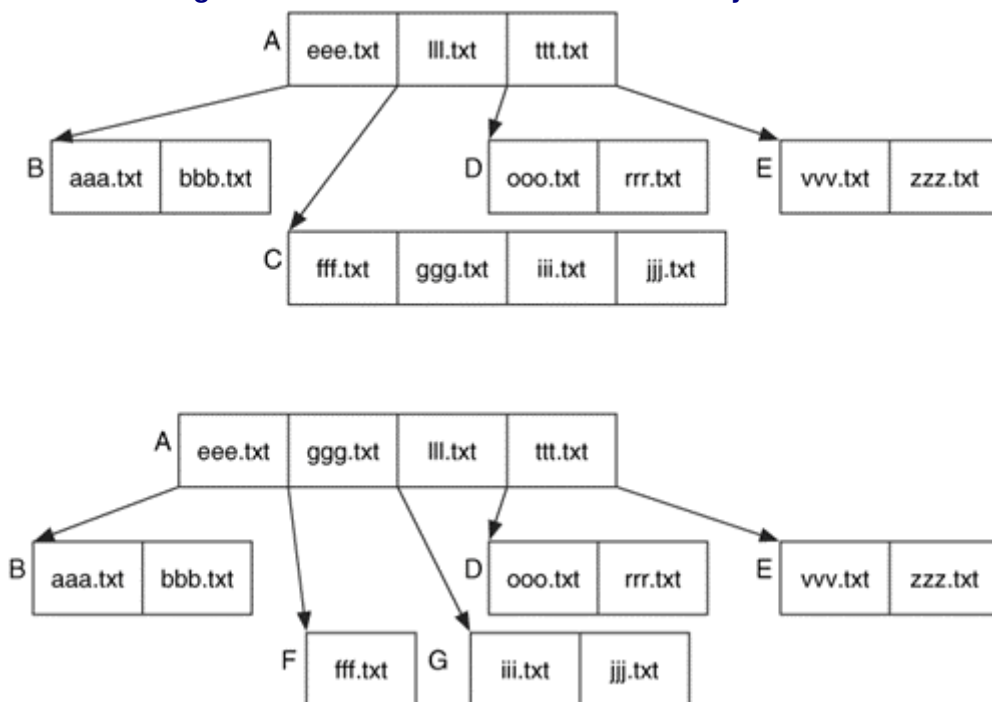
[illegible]

A eee.txt lll.txt ttt.txt

B aaa.txt bbb.txt

D ooo.txt rrr.txt

E vvv.txt zzz.txt

C fff.txt ggg.txt iii.txt jjj.txt

A eee.txt ggg.txt lll.txt ttt.txt

B aaa.txt bbb.txt

D ooo.txt rrr.txt

E vvv.txt zzz.txt

F fff.txt

G iii.txt jjj.txt